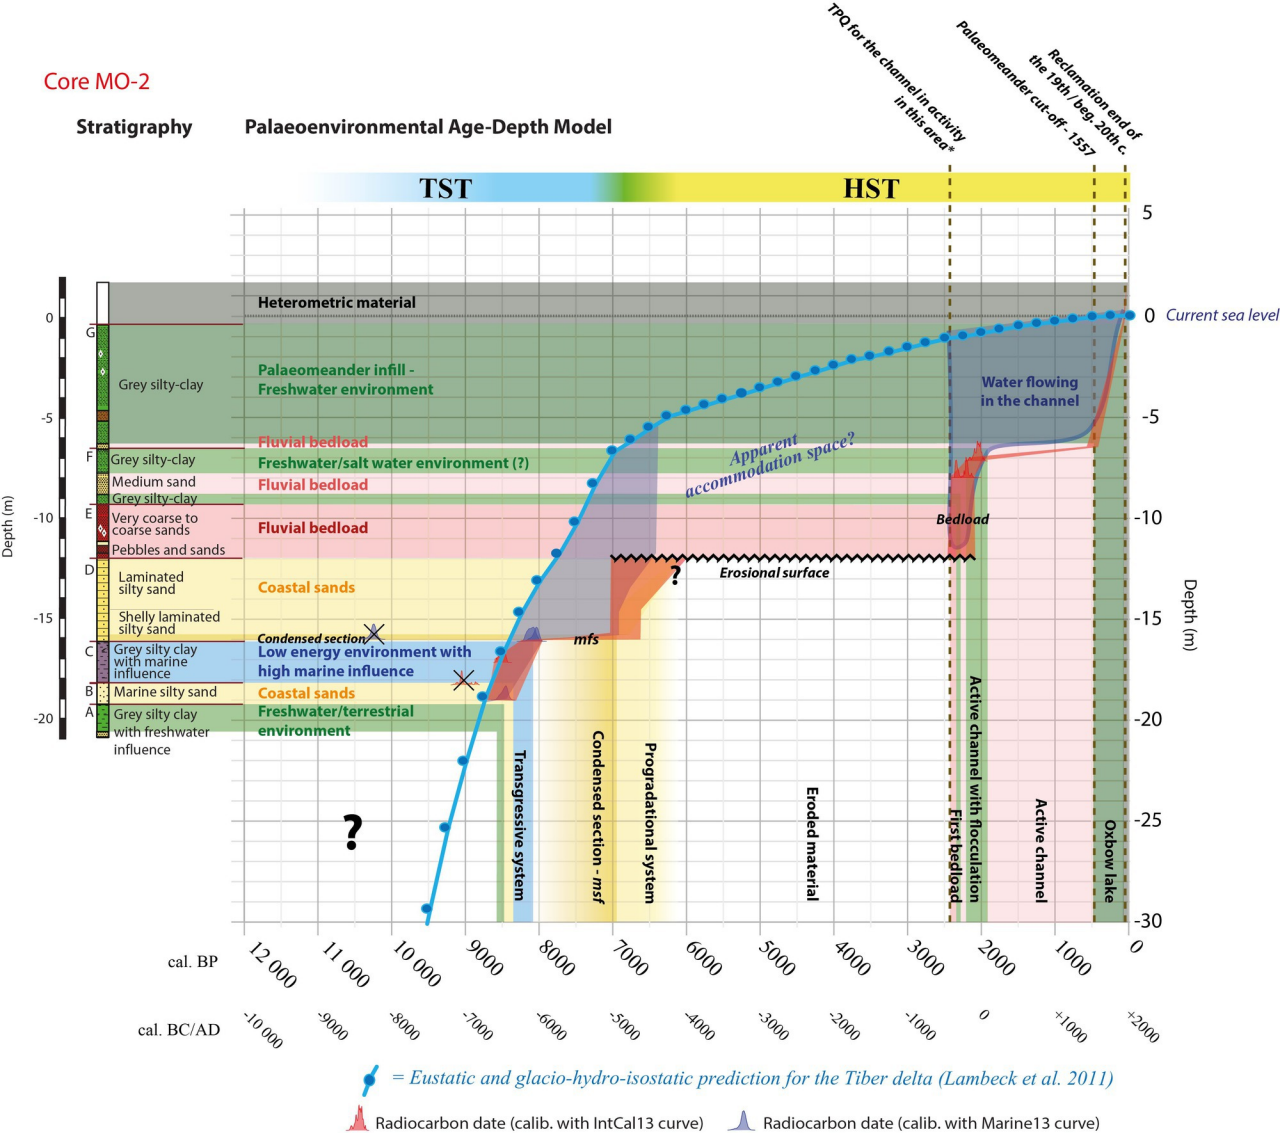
Core MO-2

Stratigraphy

Palaeoenvironmental Age-Depth Model

TPQ for the channel in activity in this area*

Palaeomeander cut-off - 1557

Reclamation end of the 19th / beg. 20th c.

TST

HST

5

0

-5

-10

-15

-20

Depth (m)

G

F

E

D

C

B

A

Grey silty-clay

Grey silty-clay

Medium sand

Grey silty-clay

Very coarse to coarse sands

Pebbles and sands

Laminated silty sand

Shelly laminated silty sand

Grey silty clay with marine influence

Marine silty sand

Grey silty clay with freshwater influence

Heterometric material

Palaeomeander infill - Freshwater environment

Fluvial bedload

Freshwater/salt water environment (?)

Fluvial bedload

Fluvial bedload

Coastal sands

Condensed section

Low energy environment with high marine influence

Coastal sands

Freshwater/terrestrial environment

Apparent accommodation space?

Water flowing in the channel

Bedload

Erosional surface

?

mfs

0 Current sea level

-5

-10

-15

-20

-25

-30

Depth (m)

?

Transgressive system

Condensed section - msf

Progradational system

Eroded material

First bedload

Active channel with flocculation

Active channel

Oxbow lake

cal. BP

12 000

11 000

10 000

9000

8000

7000

6000

5000

4000

3000

2000

1000

0

cal. BC/AD

-10 000

-9000

-8000

-7000

-6000

-5000

-4000

-3000

-2000

-1000

0

+1000

+2000

= Eustatic and glacio-hydro-isostatic prediction for the Tiber delta (Lambeck et al. 2011)

Radiocarbon date (calib. with IntCal13 curve)

Radiocarbon date (calib. with Marine13 curve)